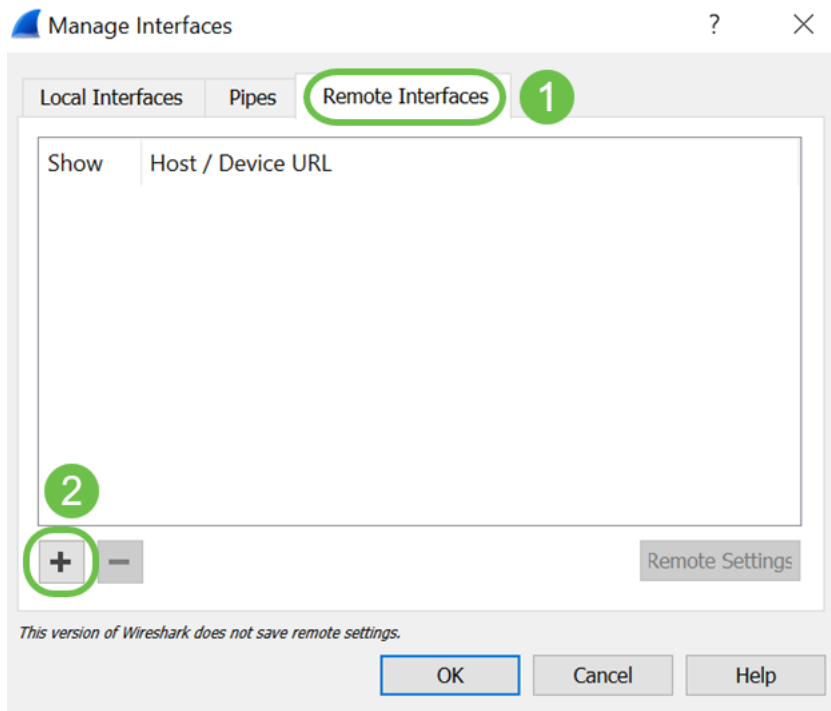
Manage Interfaces

?

Local Interfaces

Pipes

Remote Interfaces

1

| Show | Host / Device URL |
|---|---|

2

+

−

Remote Settings

This version of Wireshark does not save remote settings.

OK

Cancel

Help